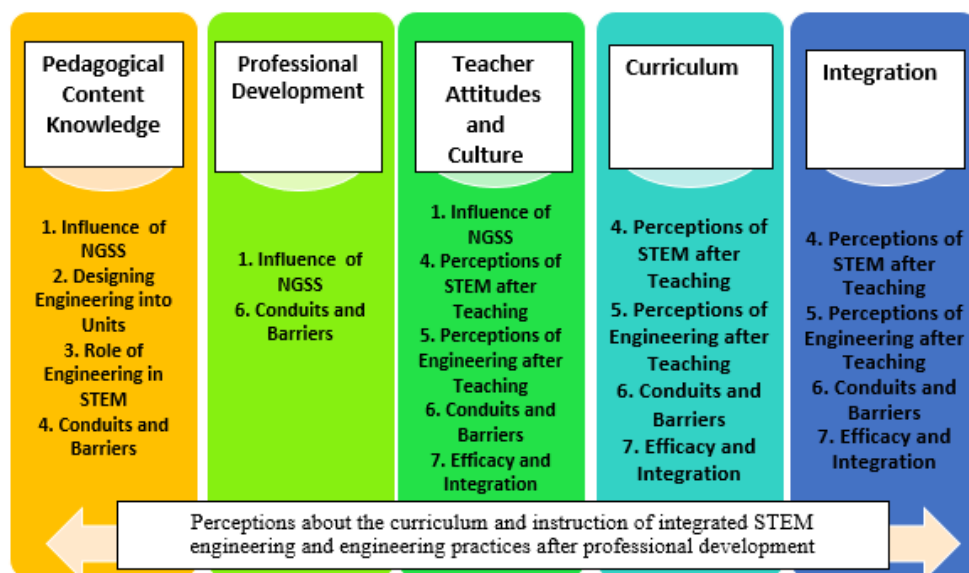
Pedagogical Content Knowledge

1. Influence of NGSS
2. Designing Engineering into Units
3. Role of Engineering in STEM
4. Conduits and Barriers

Professional Development

1. Influence of NGSS
6. Conduits and Barriers

Teacher Attitudes and Culture

1. Influence of NGSS
4. Perceptions of STEM after Teaching
5. Perceptions of Engineering after Teaching
6. Conduits and Barriers
7. Efficacy and Integration

Curriculum

4. Perceptions of STEM after Teaching
5. Perceptions of Engineering after Teaching
6. Conduits and Barriers
7. Efficacy and Integration

Integration

4. Perceptions of STEM after Teaching
5. Perceptions of Engineering after Teaching
6. Conduits and Barriers
7. Efficacy and Integration

Perceptions about the curriculum and instruction of integrated STEM engineering and engineering practices after professional development